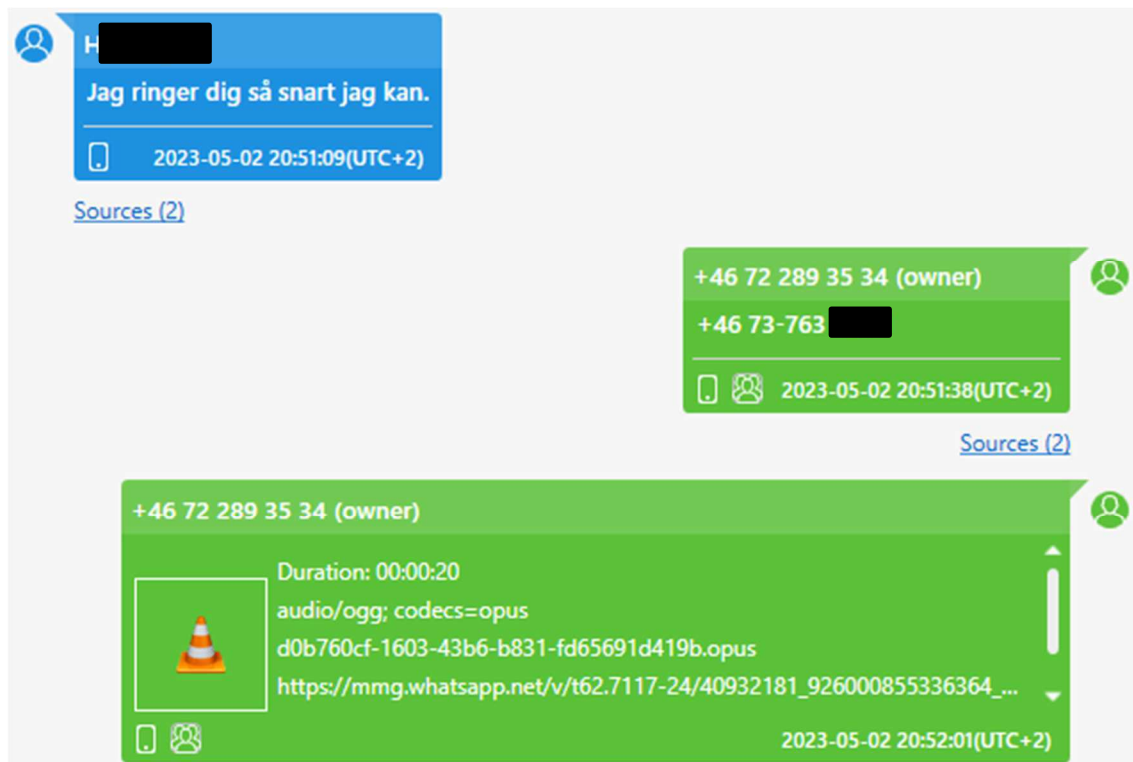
H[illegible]

Jag ringer dig så snart jag kan.

2023-05-02 20:51:09(UTC+2)

Sources (2)

+46 72 289 35 34 (owner)

+46 73-763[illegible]

2023-05-02 20:51:38(UTC+2)

Sources (2)

+46 72 289 35 34 (owner)

Duration: 00:00:20

audio/ogg; codecs=opus

d0b760cf-1603-43b6-b831-fd65691d419b.opus

https://mmg.whatsapp.net/v/t62.7117-24/40932181_926000855336364_...

2023-05-02 20:52:01(UTC+2)